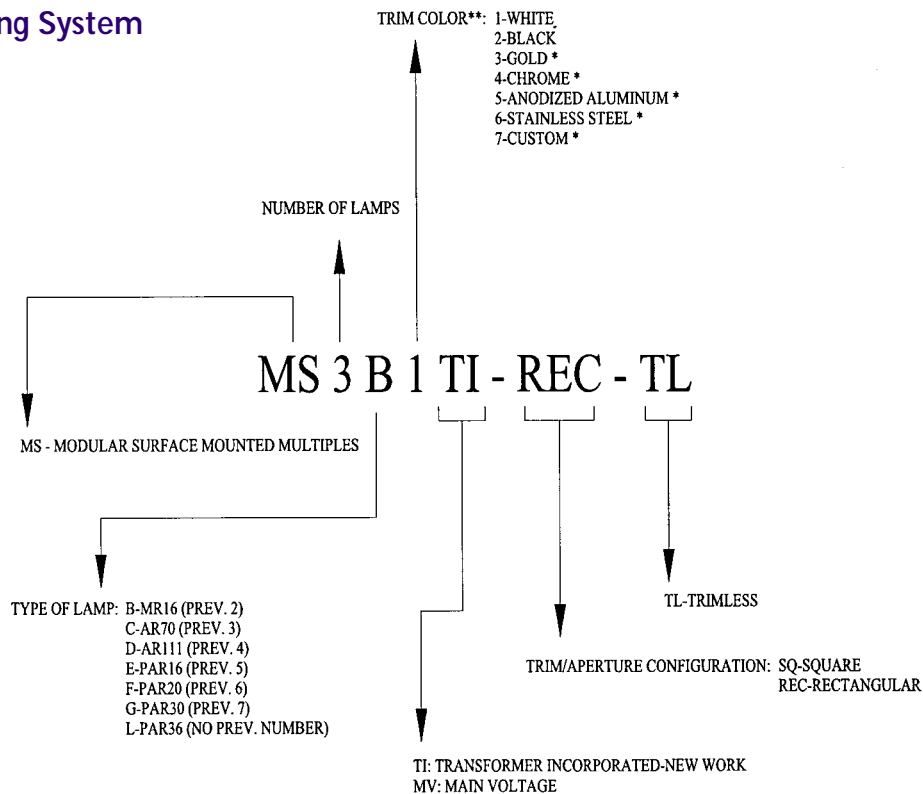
ng System

TRIM COLOR**: 1-WHITE
2-BLACK
3-GOLD *
4-CHROME *
5-ANODIZED ALUMINUM *
6-STAINLESS STEEL *
7-CUSTOM *

NUMBER OF LAMPS

MS 3 B 1 TI - REC - TL

MS - MODULAR SURFACE MOUNTED MULTIPLES

TYPE OF LAMP: B-MR16 (PREV. 2)
C-AR70 (PREV. 3)
D-AR111 (PREV. 4)
E-PAR16 (PREV. 5)
F-PAR20 (PREV. 6)
G-PAR30 (PREV. 7)
L-PAR36 (NO PREV. NUMBER)

TL-TRIMLESS

TRIM/APERTURE CONFIGURATION: SQ-SQUARE
REC-RECTANGULAR

TI: TRANSFORMER INCORPORATED-NEW WORK
MV: MAIN VOLTAGE